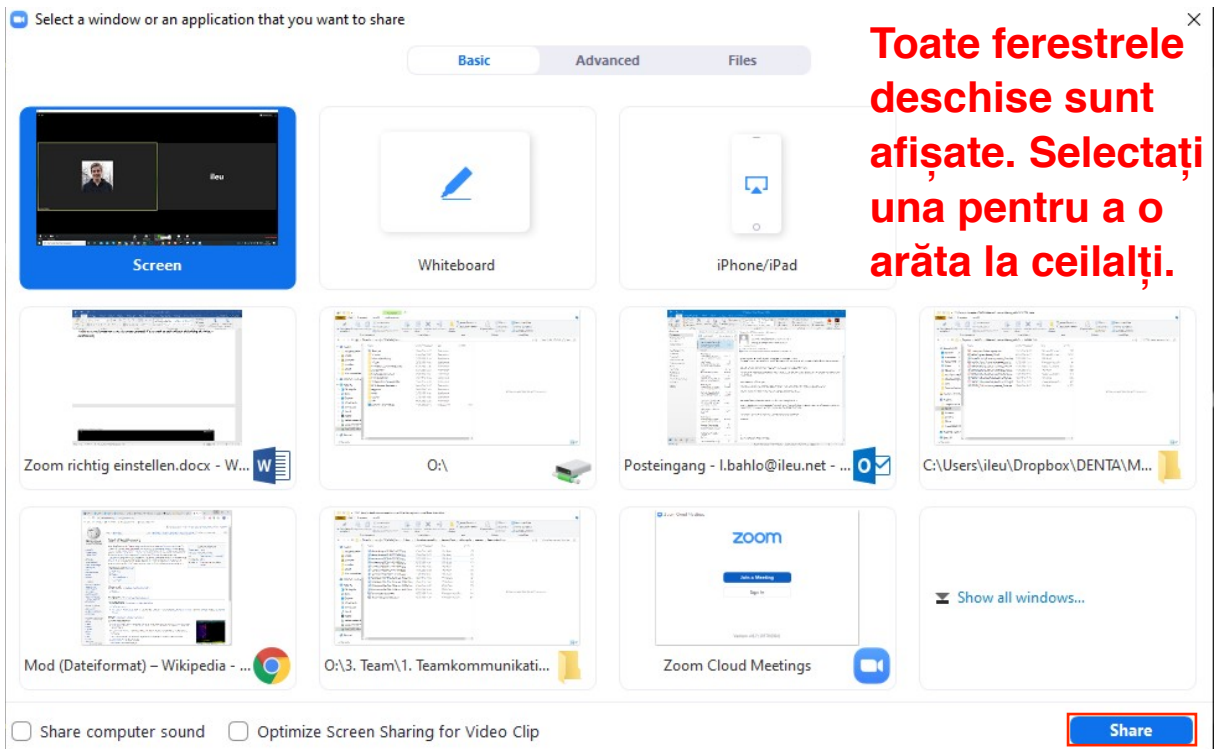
Select a window or an application that you want to share

Basic Advanced Files

Toate ferestrele deschise sunt afișate. Selectați una pentru a o arăta la ceilalți.

ileu

Screen

Whiteboard

iPhone/iPad

Zoom richtig einstellen.docx - W...

O:\

Posteingang - l.bahlo@ileu.net - ...

C:\Users\ileu\Dropbox\DENTA\M...

zoom

Join a Meeting

Sign In

Mod (Dateiformat) – Wikipedia - ...

O:\3. Team\1. Teamkommunikati...

Zoom Cloud Meetings

Show all windows...

Share computer sound

Optimize Screen Sharing for Video Clip

Share